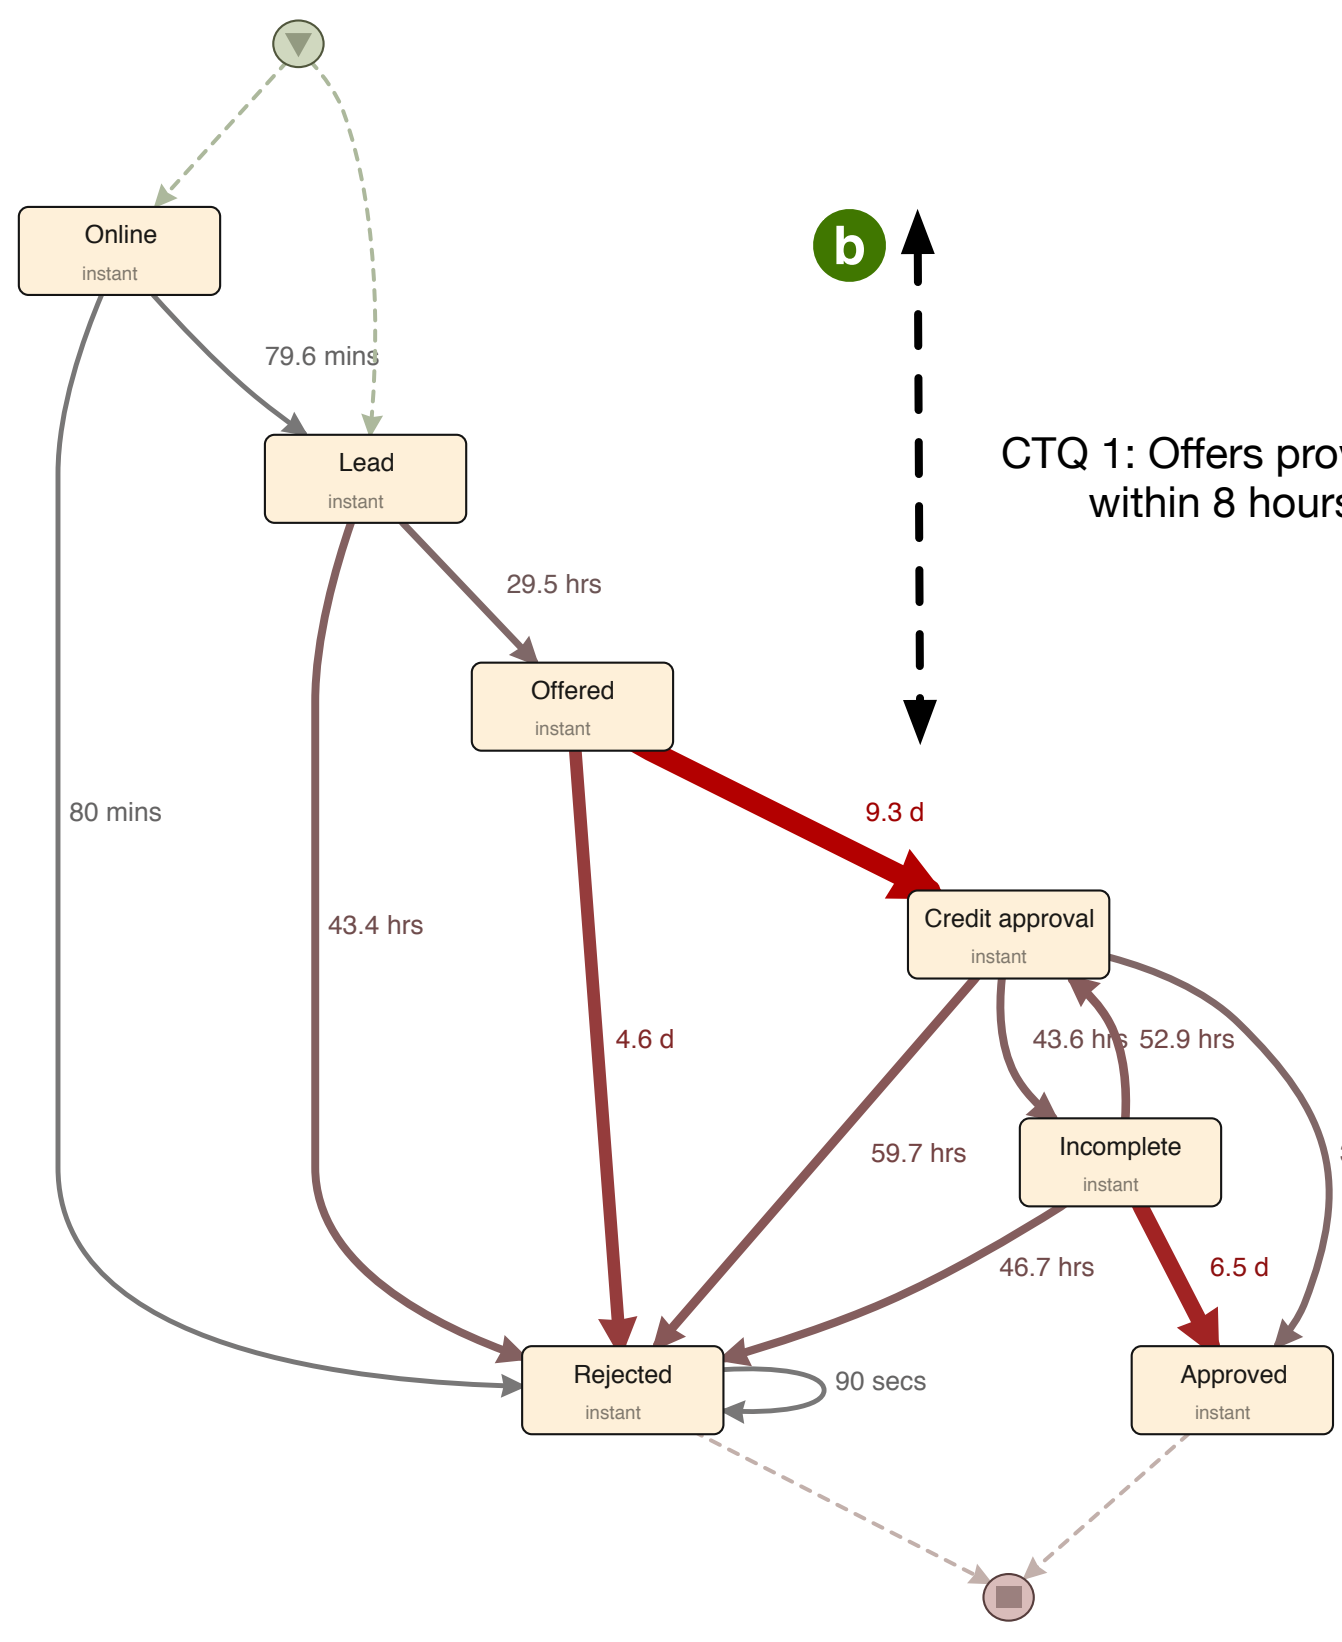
b

CTQ 1: Offers prov
within 8 hours

Online
instant

79.6 mins

Lead
instant

29.5 hrs

Offered
instant

80 mins

43.4 hrs

9.3 d

Credit approval
instant

4.6 d

43.6 hrs 52.9 hrs

59.7 hrs

Incomplete
instant

46.7 hrs

6.5 d

Rejected
instant

90 secs

Approved
instant